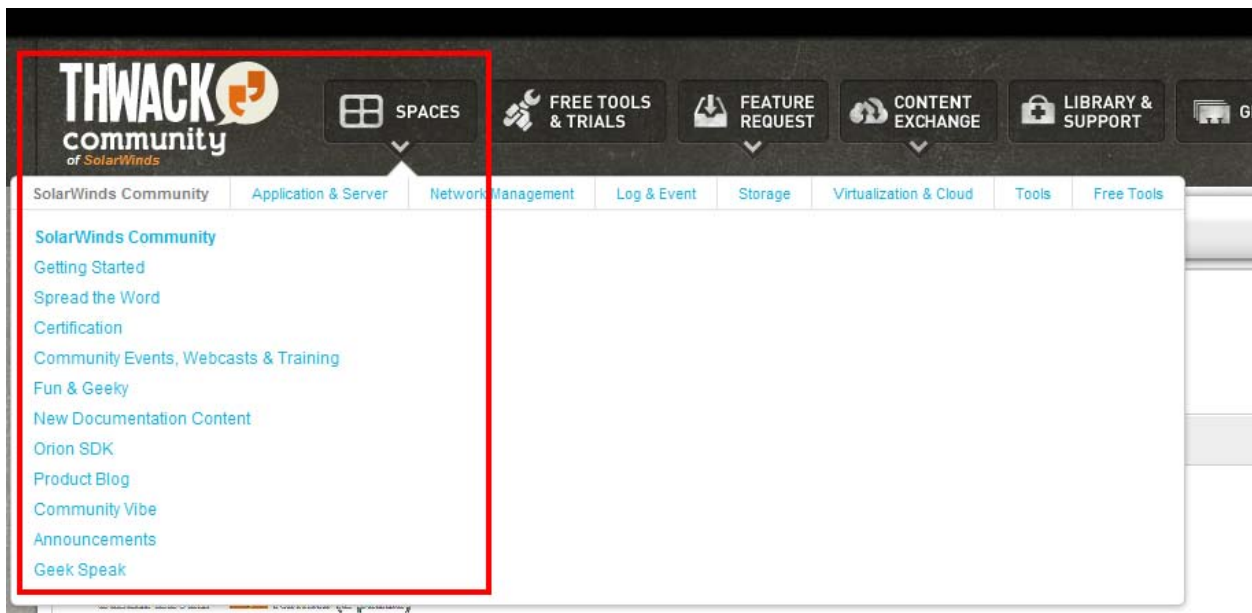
THWACK community of SolarWinds

SPACES

FREE TOOLS & TRIALS

FEATURE REQUEST

CONTENT EXCHANGE

LIBRARY & SUPPORT

G

SolarWinds Community | Application & Server | Network Management | Log & Event | Storage | Virtualization & Cloud | Tools | Free Tools

SolarWinds Community
Getting Started
Spread the Word
Certification
Community Events, Webcasts & Training
Fun & Geeky
New Documentation Content
Orion SDK
Product Blog
Community Vibe
Announcements
Geek Speak

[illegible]